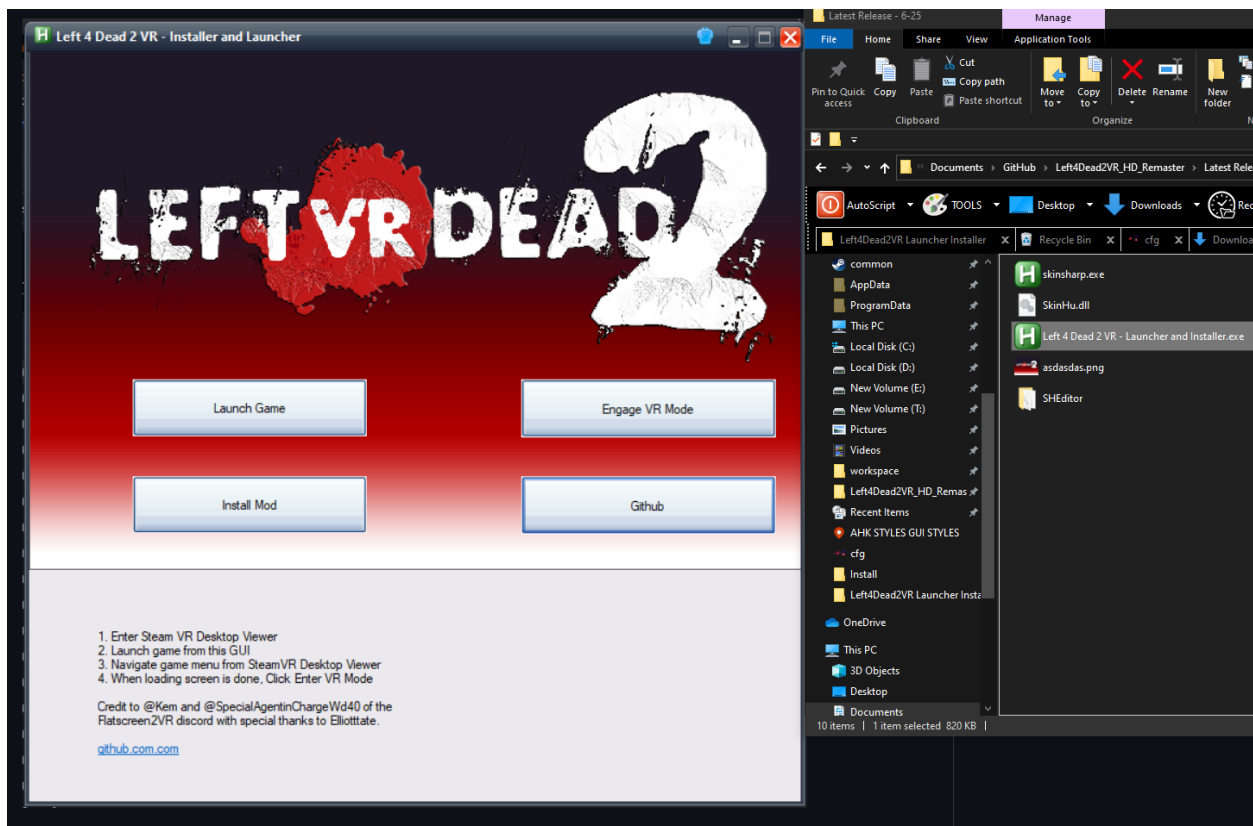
Left 4 Dead 2 VR - Installer and Launcher

LEFT VR DEAD 2

Launch Game

Engage VR Mode

Install Mod

Github

1. Enter Steam VR Desktop Viewer
2. Launch game from this GUI
3. Navigate game menu from SteamVR Desktop Viewer
4. When loading screen is done, Click Enter VR Mode

Credit to @Kem and @SpecialAgentinChargeWd40 of the Flatscreen2VR discord with special thanks to Elliotttate.

github.com.com

Latest Release - 6-25

Manage

File Home Share View Application Tools

Pin to Quick access Copy Paste Cut Copy path Paste shortcut Clipboard

Move to Copy to Delete Rename Organize

New folder

Documents › GitHub › Left4Dead2VR_HD_Remaster › Latest Rele

AutoScript TOOLS Desktop Downloads Rec

Left4Dead2VR Launcher Installer Recycle Bin cfg Downloa

common
AppData
ProgramData
This PC
Local Disk (C:)
Local Disk (D:)
New Volume (E:)
New Volume (T:)
Pictures
Videos
workspace
Left4Dead2VR_HD_Remas
Recent Items
AHK STYLES GUI STYLES
cfg
Install
Left4Dead2VR Launcher Insta
OneDrive
This PC
3D Objects
Desktop
Documents

skinsharp.exe
SkinHu.dll
Left 4 Dead 2 VR - Launcher and Installer.exe
asdasdas.png
SHEditor

10 items | 1 item selected 820 KB |